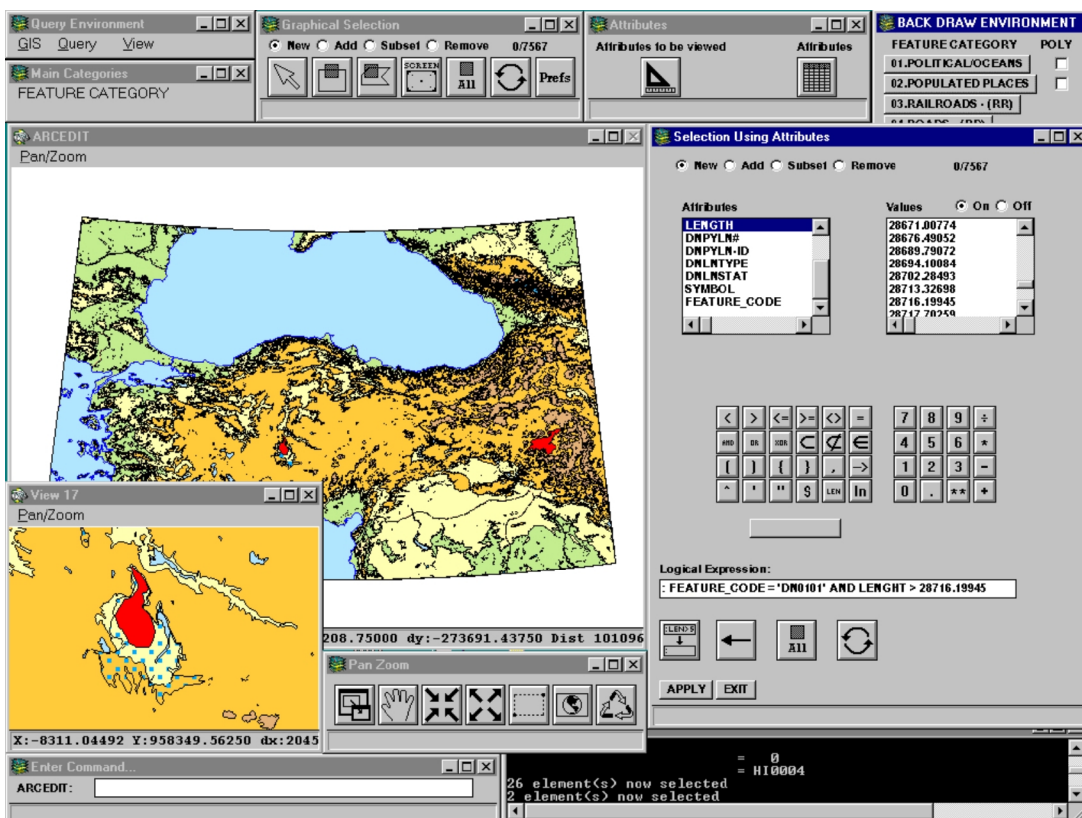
Query Environment
GIS Query View
Main Categories
FEATURE CATEGORY

Graphical Selection
New Add Subset Remove 0/7567
SCREEN
All
Prefs

Attributes
Attributes to be viewed
Attributes

BACK DRAW ENVIRONMENT
FEATURE CATEGORY POLY
01.POLITICAL/OCEANS
02.POPULATED PLACES
03.RAILROADS - (RR)

ARCEDIT
Pan/Zoom

208.75000 dy:-273691.43750 Dist 101096

View 17
Pan/Zoom
X:-8311.04492 Y:958349.56250 dx:2045

Pan Zoom

Selection Using Attributes
New Add Subset Remove 0/7567
Attributes
LENGTH
DNPYLN#
DNPYLN-ID
DNLNTYPE
DNLNSTAT
SYMBOL
FEATURE_CODE
Values On Off
28671.00774
28676.49052
28689.79072
28694.10084
28702.28493
28713.32698
28716.19945
28717.70259

< > <= >= <> =
AND OR XOR
( ) { } , ->
^ ' " $ LEN In
7 8 9 ÷
4 5 6 *
1 2 3 -
0 . ** +

Logical Expression:
: FEATURE_CODE = 'DN0101' AND LENGHT > 28716.19945
All
APPLY EXIT

Enter Command...
ARCEDIT:

= 0
= HI0004
26 element(s) now selected
2 element(s) now selected